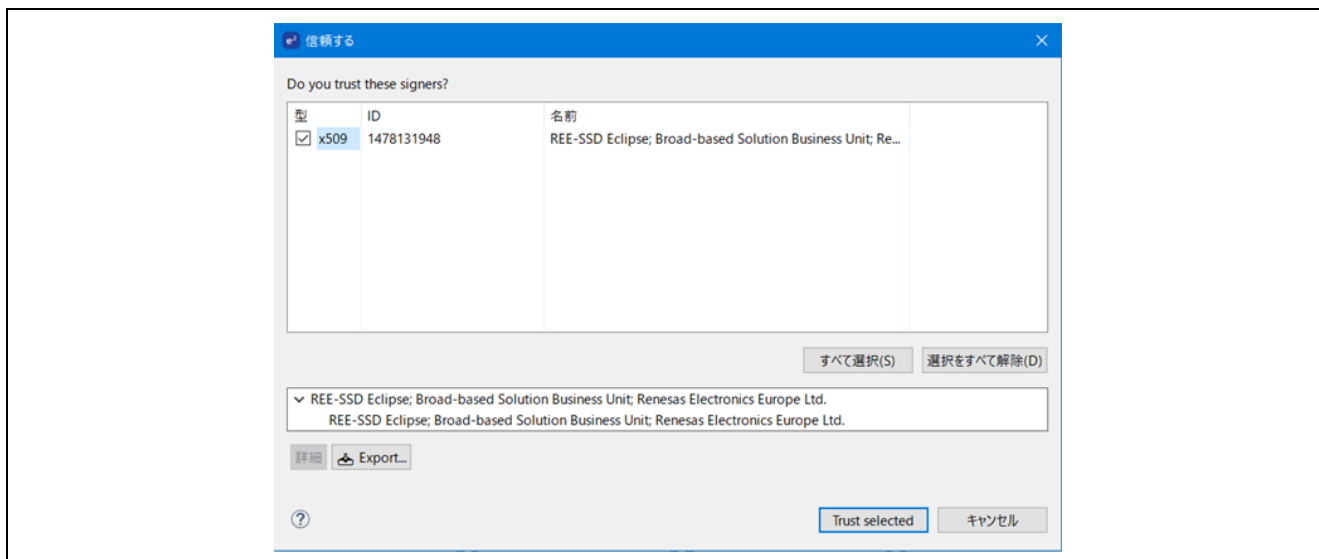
信頼する

Do you trust these signers?

| 型 | ID | 名前 |
|---|---|---|
| ☑ x509 | 1478131948 | REE-SSD Eclipse; Broad-based Solution Business Unit; Re... |

すべて選択(S)
選択をすべて解除(D)

REE-SSD Eclipse; Broad-based Solution Business Unit; Renesas Electronics Europe Ltd.
REE-SSD Eclipse; Broad-based Solution Business Unit; Renesas Electronics Europe Ltd.

詳細
Export...

Trust selected
キャンセル